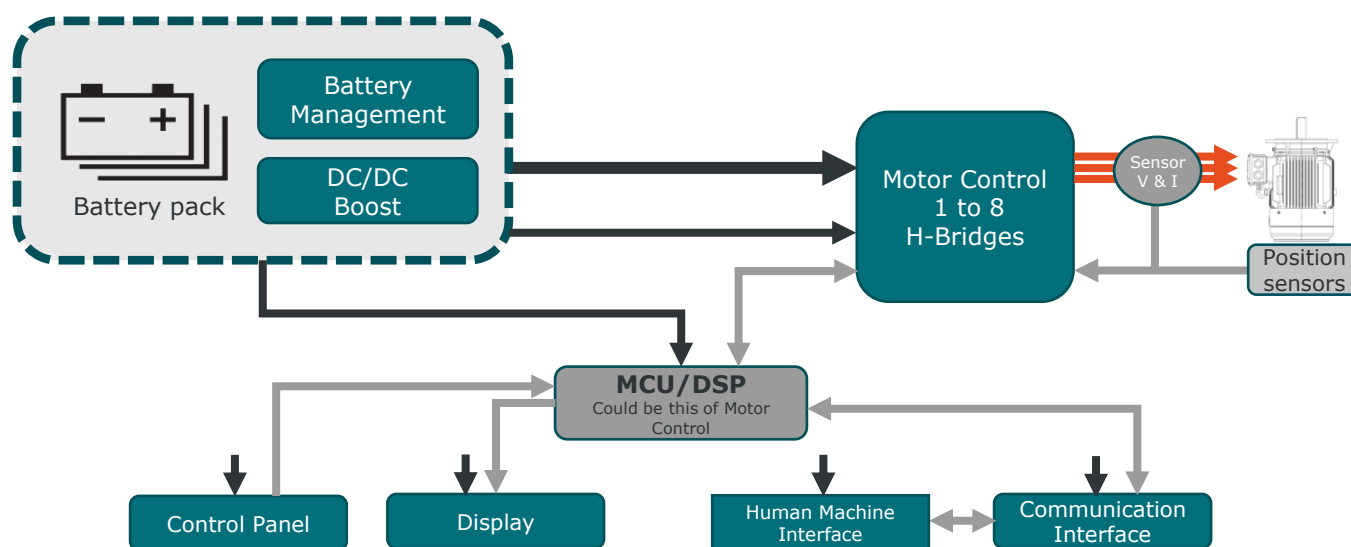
Battery pack

Battery Management

DC/DC Boost

Motor Control 1 to 8 H-Bridges

Sensor V & I

Position sensors

MCU/DSP
Could be this of Motor Control

Control Panel

Display

Human Machine Interface

Communication Interface